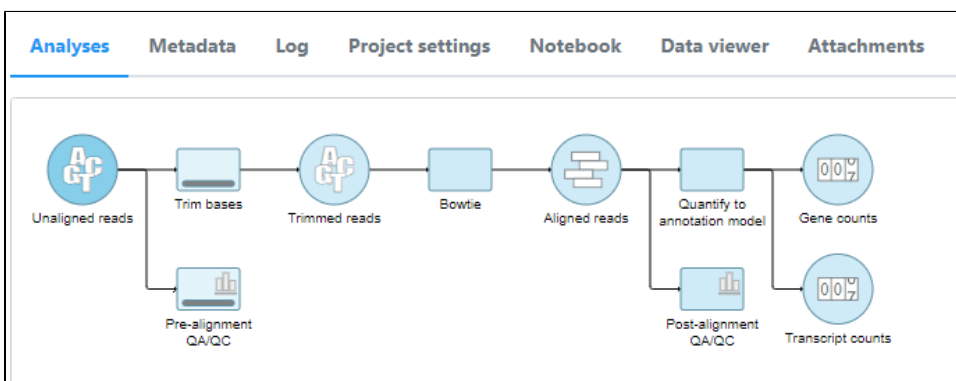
Analyses Metadata Log Project settings Notebook Data viewer Attachments

Unaligned reads

Trim bases

Trimmed reads

Bowtie

Aligned reads

Quantify to annotation model

Gene counts

Pre-alignment QA/QC

Post-alignment QA/QC

Transcript counts